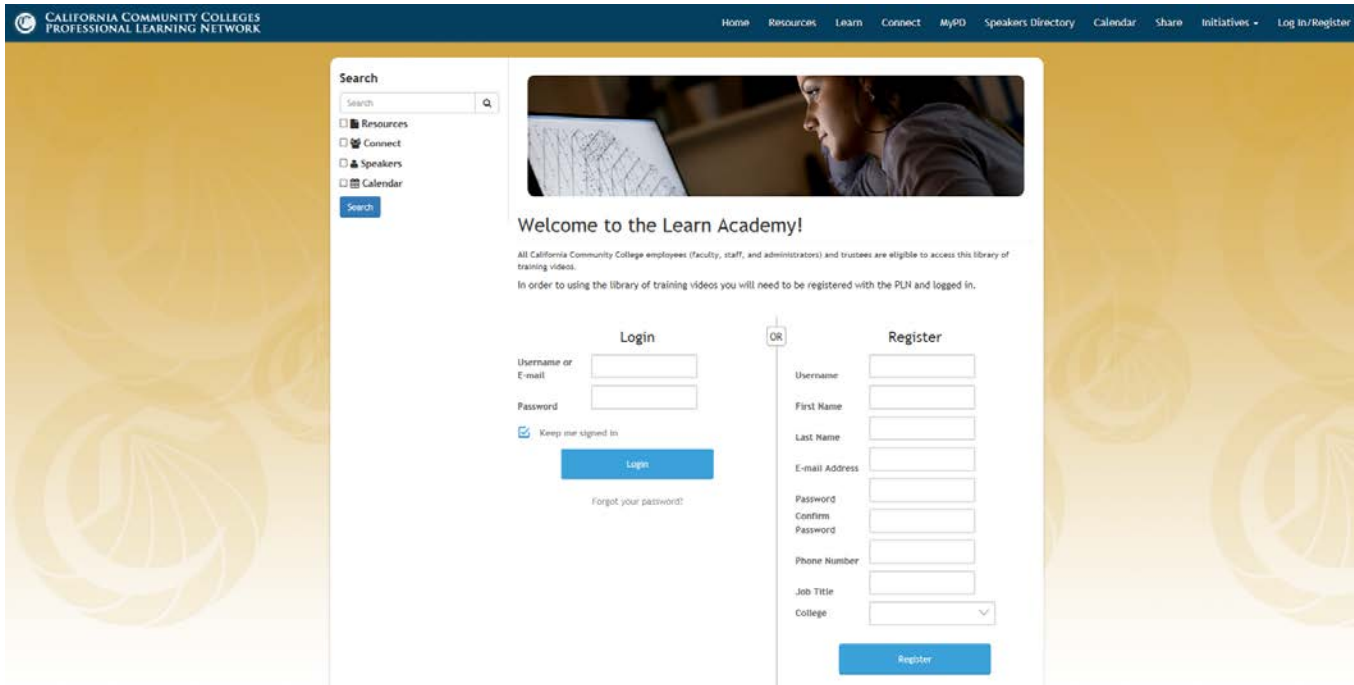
CALIFORNIA COMMUNITY COLLEGES PROFESSIONAL LEARNING NETWORK

Home Resources Learn Connect MyPD Speakers Directory Calendar Share Initiatives Log In/Register

Search

Search

Resources
Connect
Speakers
Calendar

Search

Welcome to the Learn Academy!

All California Community College employees (faculty, staff, and administrators) and trustees are eligible to access this library of training videos.

In order to using the library of training videos you will need to be registered with the PLN and logged in.

Login

Username or E-mail

Password

Keep me signed in

Login

Forgot your password?

OR

Register

Username

First Name

Last Name

E-mail Address

Password

Confirm Password

Phone Number

Job Title

College

Register